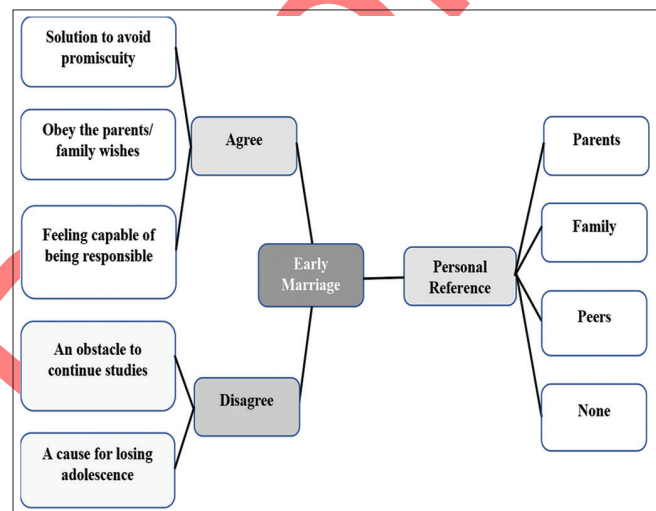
Solution to avoid promiscuity

Obey the parents/ family wishes

Feeling capable of being responsible

Agree

Early Marriage

Personal Reference

Parents

Family

Peers

None

An obstacle to continue studies

A cause for losing adolescence

Disagree